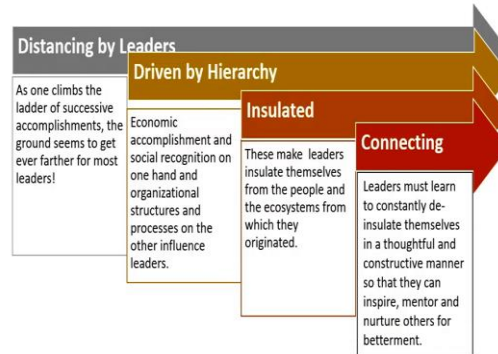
Distancing by Leaders

As one climbs the ladder of successive accomplishments, the ground seems to get ever farther for most leaders!

Driven by Hierarchy

Economic accomplishment and social recognition on one hand and organizational structures and processes on the other influence leaders.

Insulated

These make leaders insulate themselves from the people and the ecosystems from which they originated.

Connecting

Leaders must learn to constantly de-insulate themselves in a thoughtful and constructive manner so that they can inspire, mentor and nurture others for betterment.